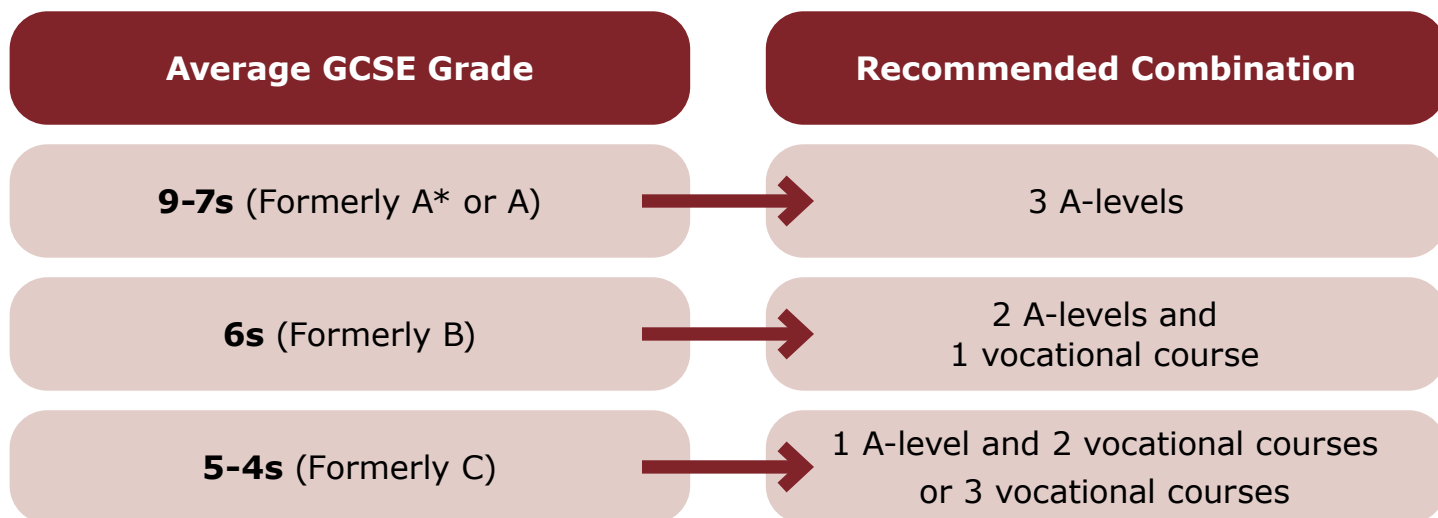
| Average GCSE Grade | Recommended Combination |
|---|---|
| **9-7s** (Formerly A* or A) | 3 A-levels |
| **6s** (Formerly B) | 2 A-levels and 1 vocational course |
| **5-4s** (Formerly C) | 1 A-level and 2 vocational courses or 3 vocational courses |